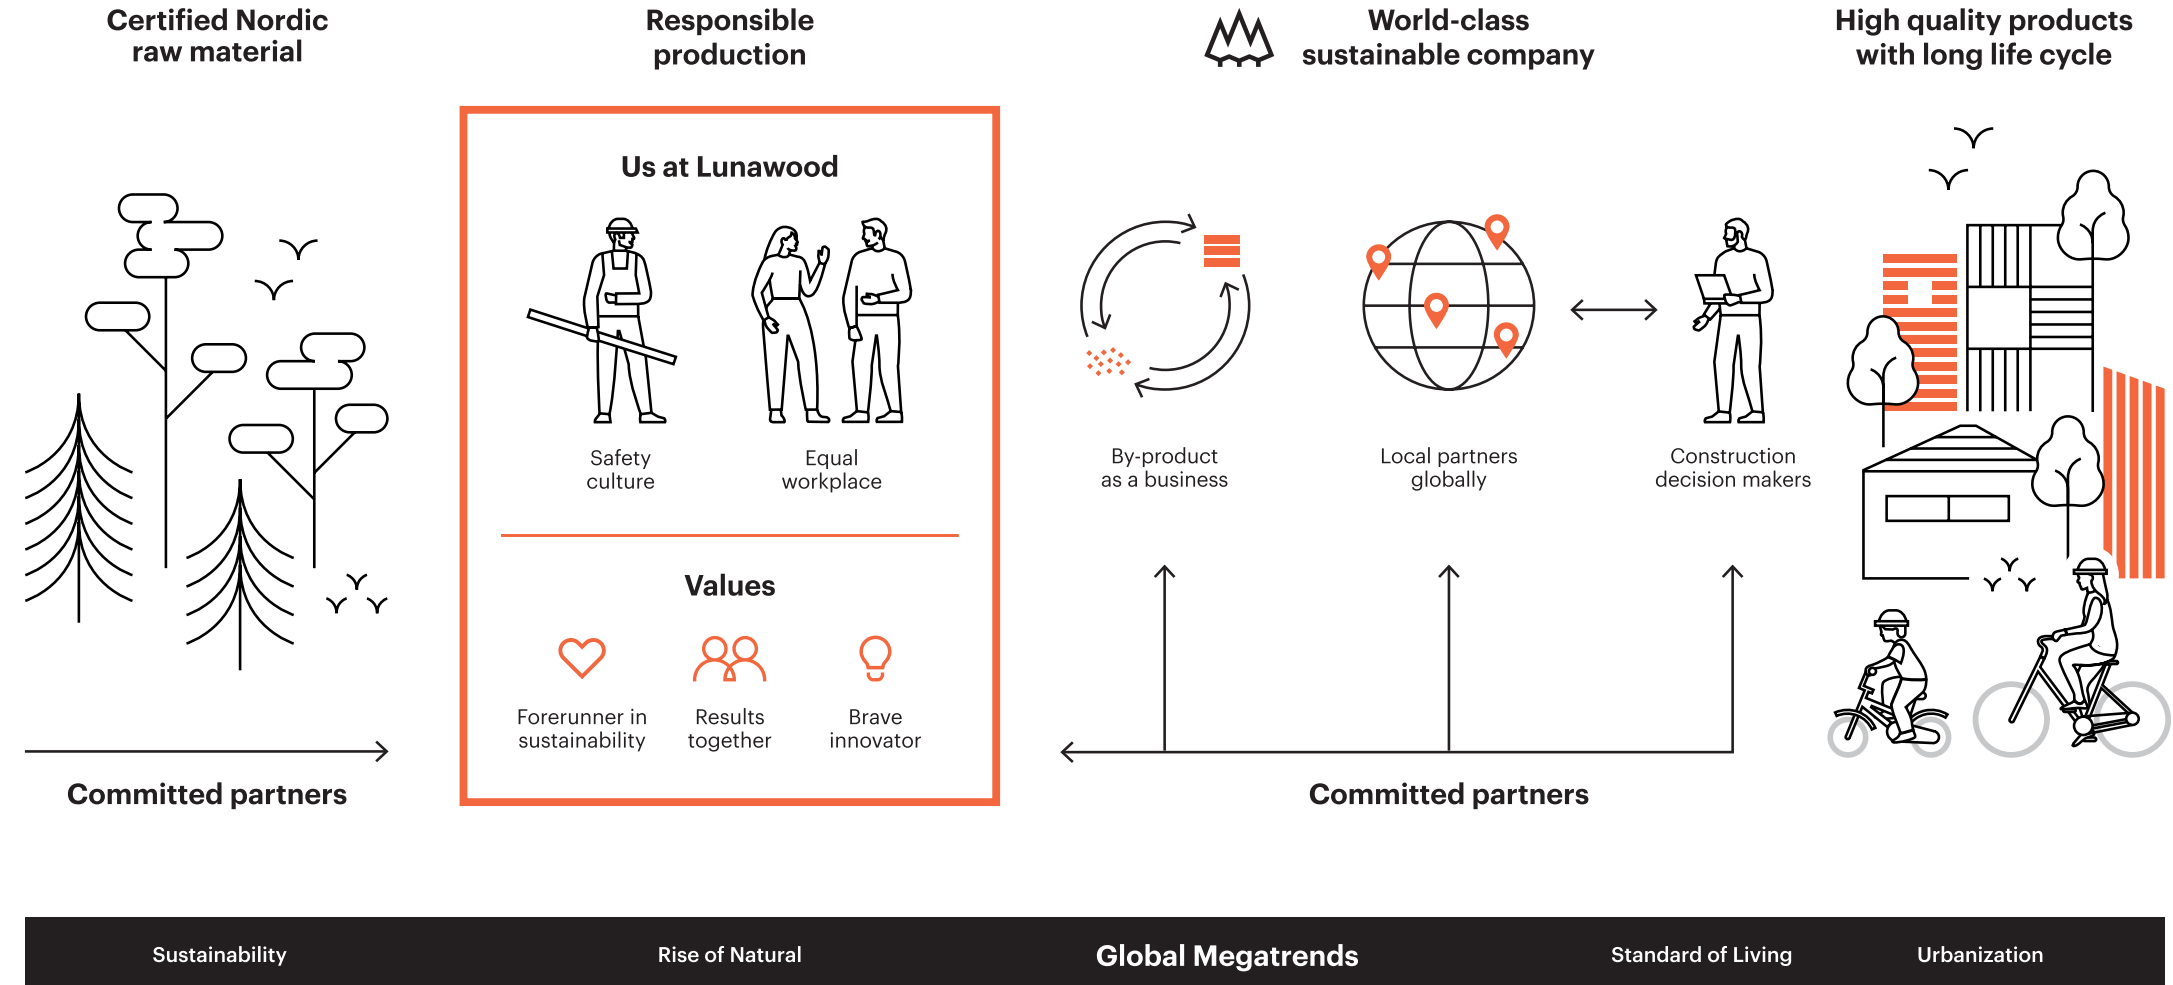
Certified Nordic raw material

Responsible production

World-class sustainable company

High quality products with long life cycle

Us at Lunawood

Safety culture

Equal workplace

Values

Forerunner in sustainability

Results together

Brave innovator

By-product as a business

Local partners globally

Construction decision makers

Committed partners

Committed partners

Sustainability

Rise of Natural

Global Megatrends

Standard of Living

Urbanization